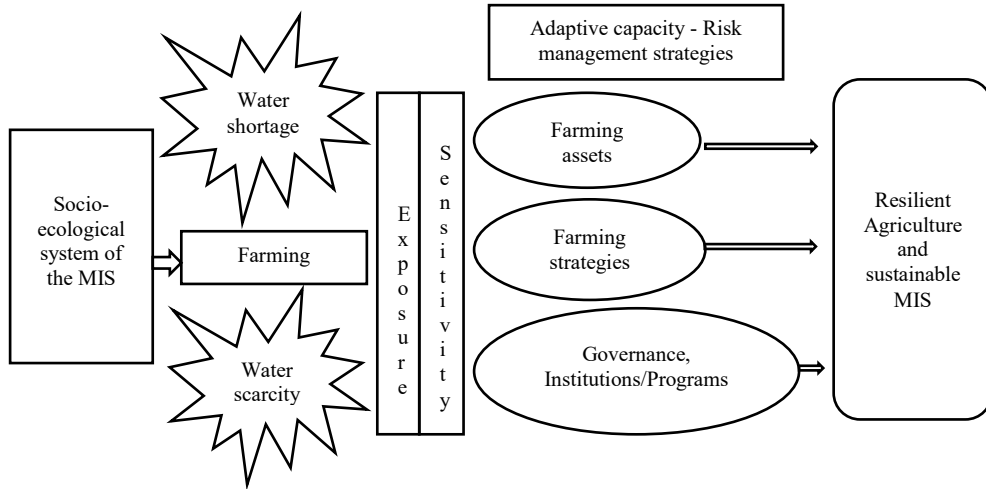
Adaptive capacity - Risk management strategies

Water shortage

Socio-ecological system of the MIS

Farming

Water scarcity

Exposure

Sensitivity

Farming assets

Farming strategies

Governance, Institutions/Programs

Resilient Agriculture and sustainable MIS